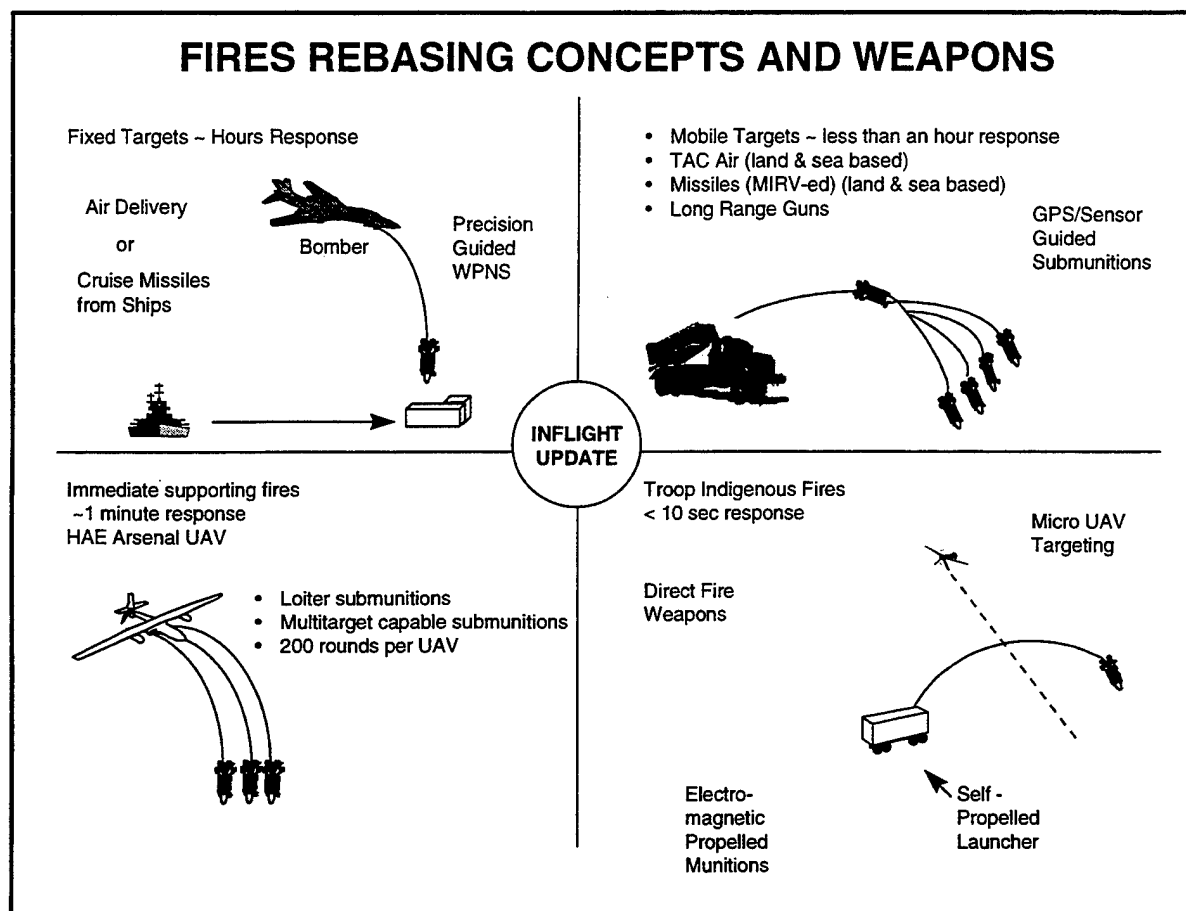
FIRES REBASING CONCEPTS AND WEAPONS

Fixed Targets ~ Hours Response

Air Delivery
or
Cruise Missiles from Ships

Bomber

Precision Guided WPNS

• Mobile Targets ~ less than an hour response
• TAC Air (land & sea based)
• Missiles (MIRV-ed) (land & sea based)
• Long Range Guns

GPS/Sensor Guided Submunitions

INFLIGHT UPDATE

Immediate supporting fires ~1 minute response
HAE Arsenal UAV

• Loiter submunitions
• Multitarget capable submunitions
• 200 rounds per UAV

Troop Indigenous Fires < 10 sec response

Micro UAV Targeting

Direct Fire Weapons

Electromagnetic Propelled Munitions

Self - Propelled Launcher